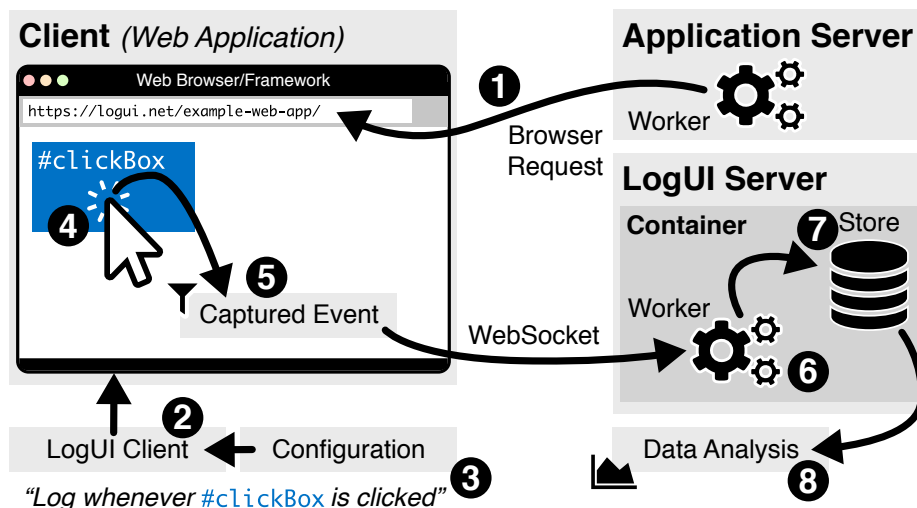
Client (Web Application)

Web Browser/Framework

https://logui.net/example-web-app/

#clickBox

4

5

Captured Event

Application Server

1

Worker

Browser Request

LogUI Server

Container

7 Store

Worker

WebSocket

6

2

LogUI Client

Configuration

3

"Log whenever #clickBox is clicked"

Data Analysis

8